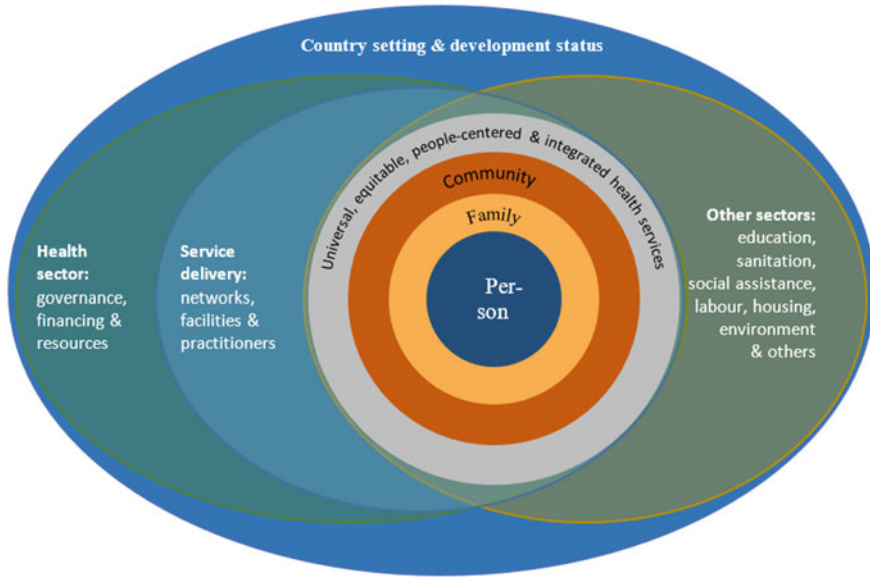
Country setting & development status

Health sector: governance, financing & resources

Service delivery: networks, facilities & practitioners

Universal, equitable, people-centered & integrated health services

Community

Family

Per-son

Other sectors: education, sanitation, social assistance, labour, housing, environment & others